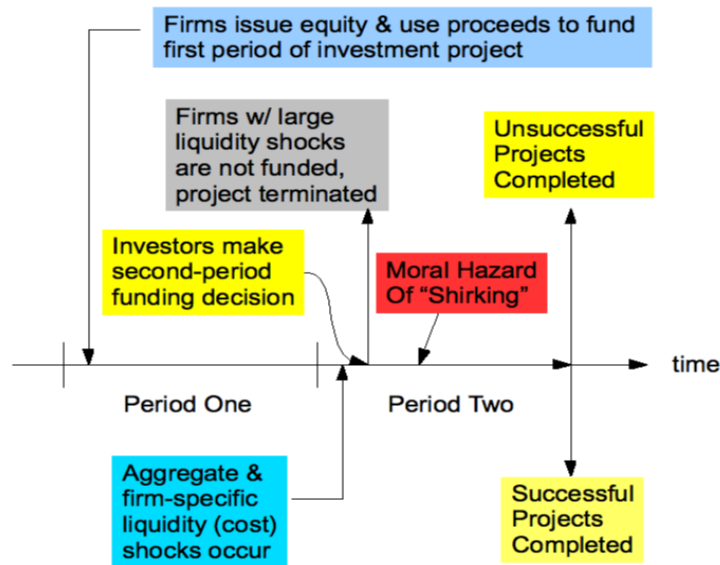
Firms issue equity & use proceeds to fund first period of investment project

Firms w/ large liquidity shocks are not funded, project terminated

Unsuccessful Projects Completed

Investors make second-period funding decision

Moral Hazard Of "Shirking"

time

Period One

Period Two

Aggregate & firm-specific liquidity (cost) shocks occur

Successful Projects Completed